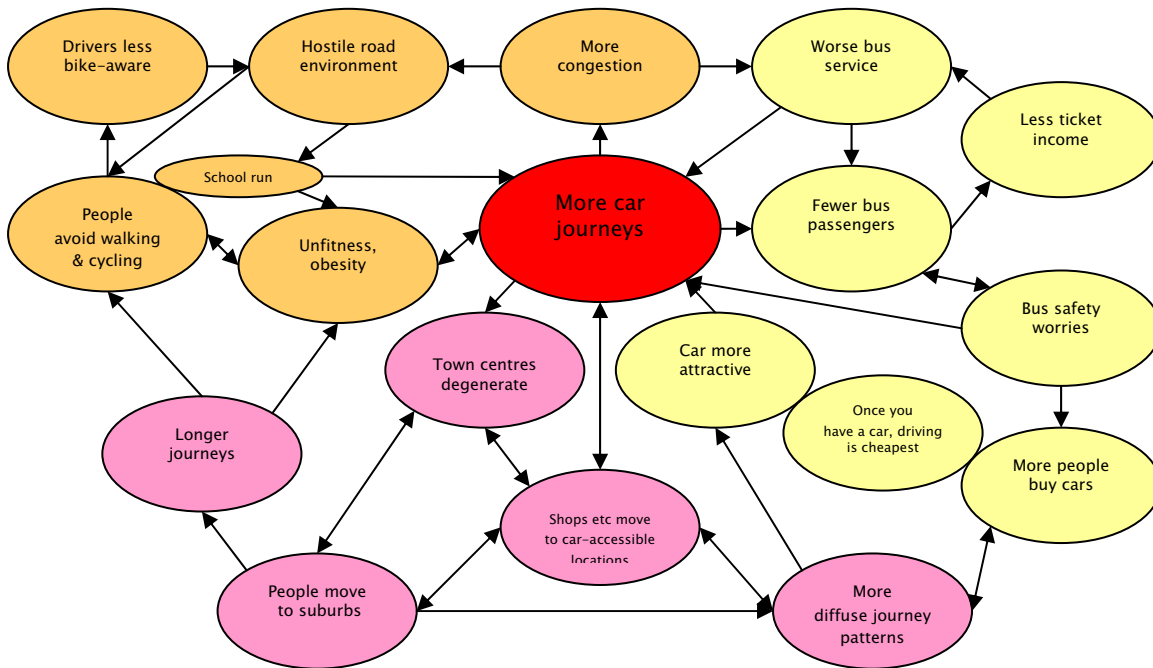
Drivers less bike-aware

Hostile road environment

More congestion

Worse bus service

Less ticket income

School run

People avoid walking & cycling

Unfitness, obesity

More car journeys

Fewer bus passengers

Bus safety worries

Town centres degenerate

Car more attractive

Once you have a car, driving is cheapest

More people buy cars

Longer journeys

Shops etc move to car-accessible locations

People move to suburbs

More diffuse journey patterns